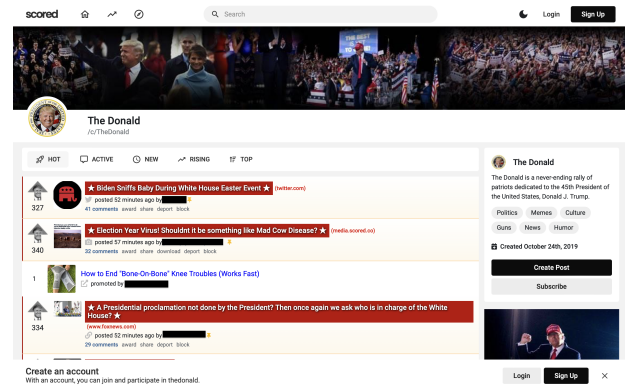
scored

Search

Login Sign Up

The Donald
/c/TheDonald

HOT ACTIVE NEW RISING TOP

327
★ Biden Sniffs Baby During White House Easter Event ★ (twitter.com)
posted 52 minutes ago by
41 comments award share deport block

340
★ Election Year Virus! Shouldnt it be something like Mad Cow Disease? ★ (media.scored.co)
posted 57 minutes ago by
32 comments award share download deport block

1
How to End "Bone-On-Bone" Knee Troubles (Works Fast)
promoted by

334
★ A Presidential proclamation not done by the President? Then once again we ask who is in charge of the White House? ★
(www.foxnews.com)
posted 52 minutes ago by
29 comments award share deport block

The Donald
The Donald is a never-ending rally of patriots dedicated to the 45th President of the United States, Donald J. Trump.

Politics Memes Culture
Guns News Humor

Created October 24th, 2019

Create Post
Subscribe

Create an account
With an account, you can join and participate in thedonald.

Login Sign Up